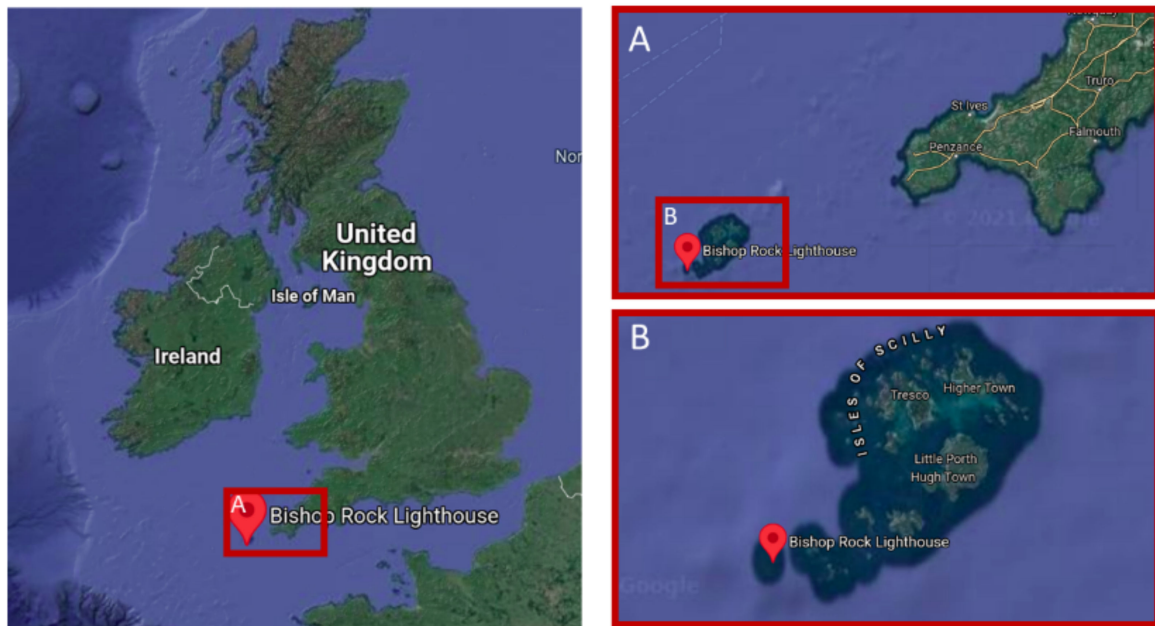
United Kingdom

Nor

Isle of Man

Ireland

A

Bishop Rock Lighthouse

A

St Ives

Truro

Penzance

Falmouth

© 2021

B

Bishop Rock Lighthouse

B

ISLES OF SCILLY

Tresco

Higher Town

Little Porth

Hugh Town

Bishop Rock Lighthouse

Google